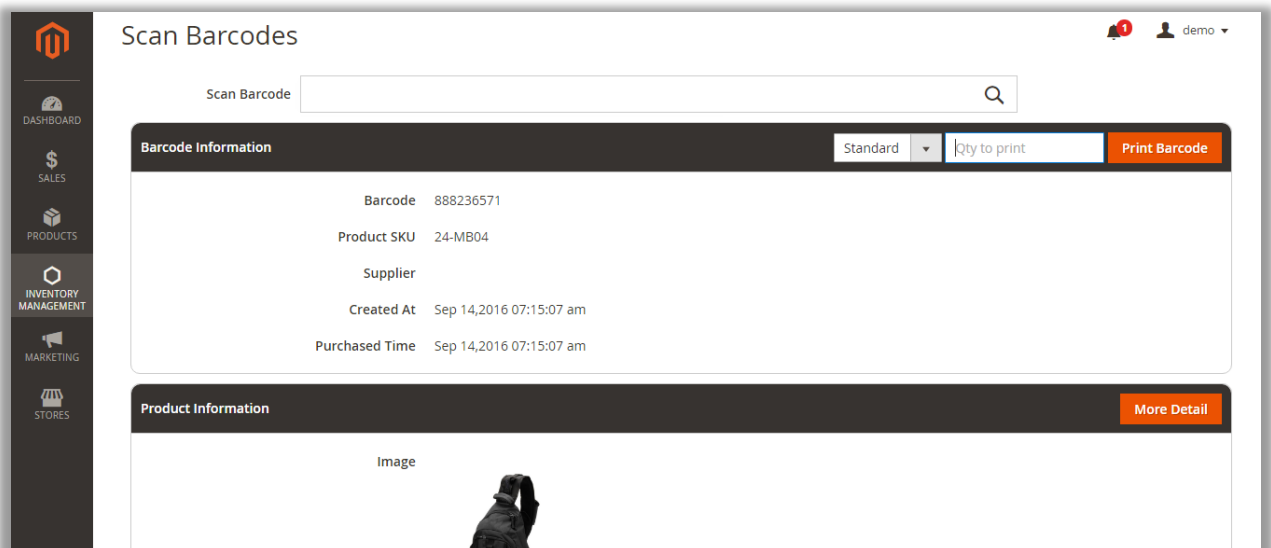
DASHBOARD
SALES
PRODUCTS
INVENTORY MANAGEMENT
MARKETING
STORES

Scan Barcodes

1 demo

Scan Barcode

Barcode Information

Standard

Qty to print

Print Barcode

| Barcode | 888236571 |
|---|---|
| Product SKU | 24-MB04 |
| Supplier | |
| Created At | Sep 14,2016 07:15:07 am |
| Purchased Time | Sep 14,2016 07:15:07 am |

Product Information

More Detail

Image